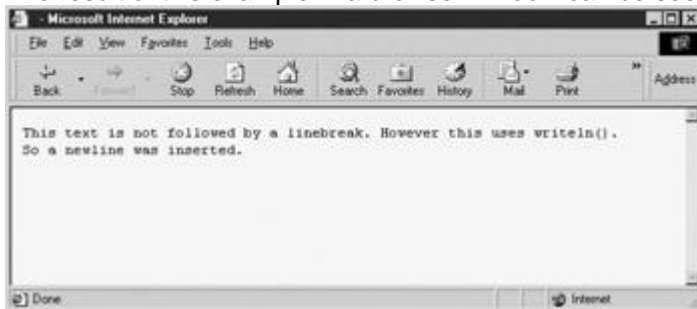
- Microsoft Internet Explorer

File Edit View Favorites Tools Help

Back Forward Stop Refresh Home Search Favorites History Mail Print Address

This text is not followed by a linebreak. However this uses writeln(). So a newline was inserted.

Done Internet